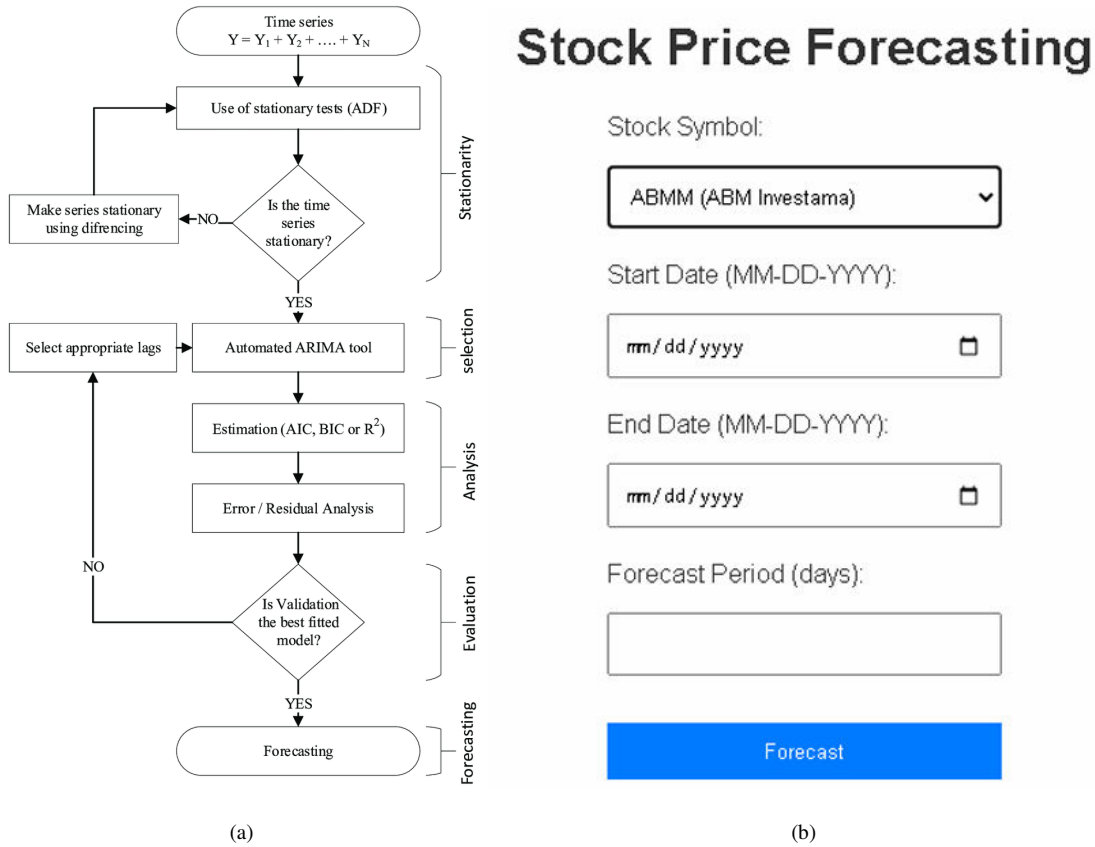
Time series
$Y = Y_1 + Y_2 + \dots + Y_N$

Use of stationary tests (ADF)

Is the time series stationary?

NO

Make series stationary using difrencing

Stationarity

YES

Select appropriate lags

Automated ARIMA tool

selection

Estimation (AIC, BIC or $R^2$)

Error / Residual Analysis

Analysis

NO

Is Validation the best fitted model?

Evaluation

YES

Forecasting

Forecasting

(a)

Stock Price Forecasting

Stock Symbol:

ABMM (ABM Investama)

Start Date (MM-DD-YYYY):

mm/dd/yyyy

End Date (MM-DD-YYYY):

mm/dd/yyyy

Forecast Period (days):

Forecast

(b)